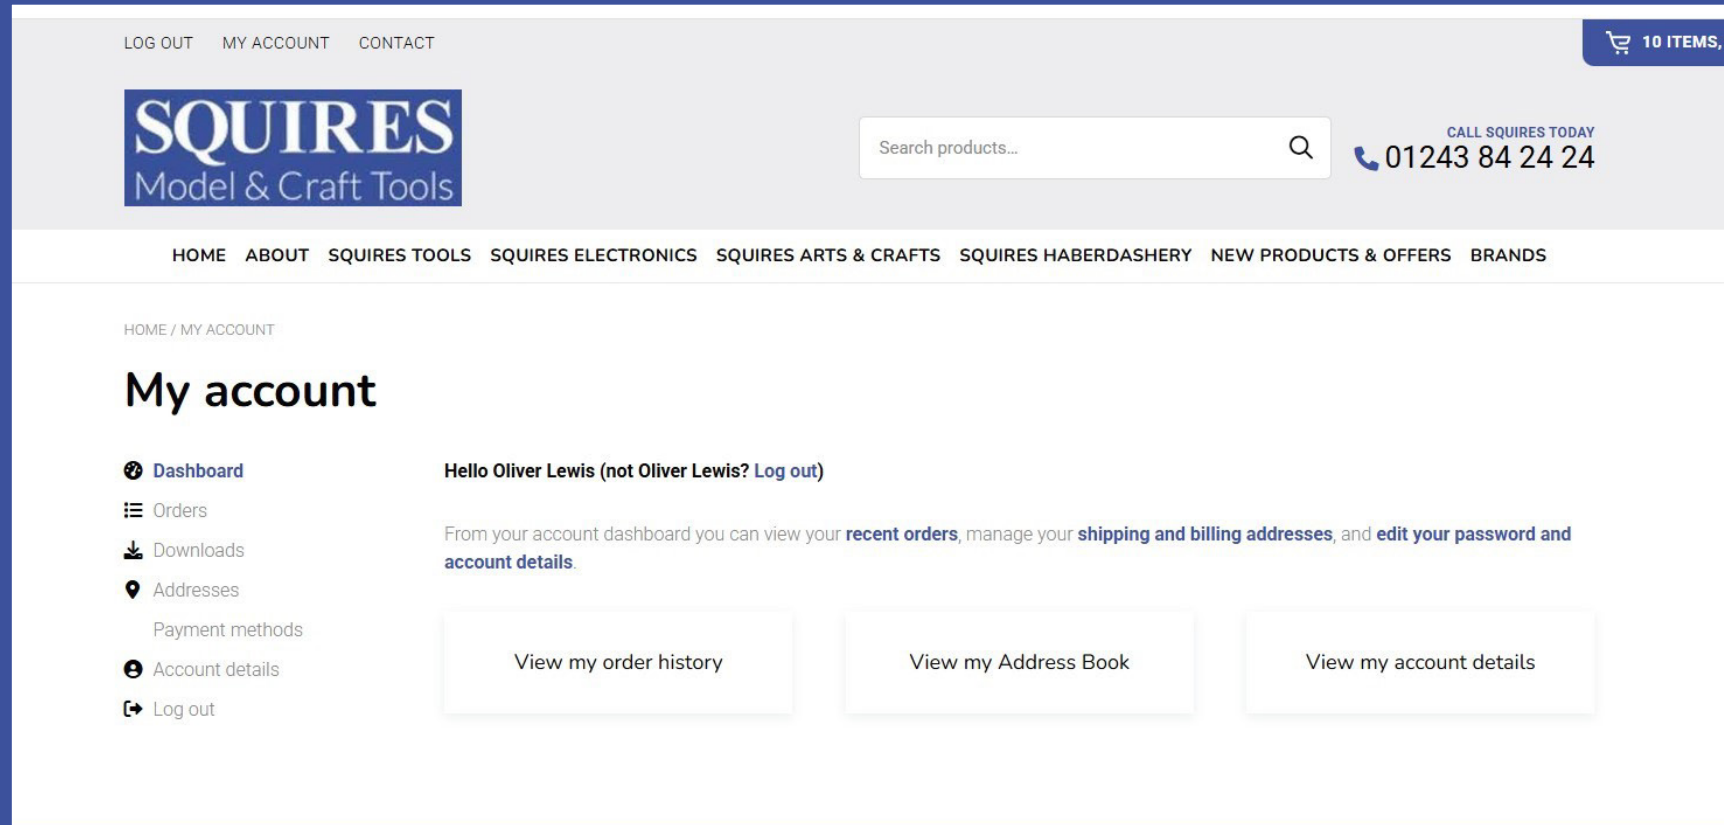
LOG OUT MY ACCOUNT CONTACT

10 ITEMS,

SQUIRES
Model & Craft Tools

Search products...

CALL SQUIRES TODAY
01243 84 24 24

HOME ABOUT SQUIRES TOOLS SQUIRES ELECTRONICS SQUIRES ARTS & CRAFTS SQUIRES HABERDASHERY NEW PRODUCTS & OFFERS BRANDS

HOME / MY ACCOUNT

My account

Dashboard
Orders
Downloads
Addresses
Payment methods
Account details
Log out

Hello Oliver Lewis (not Oliver Lewis? Log out)

From your account dashboard you can view your recent orders, manage your shipping and billing addresses, and edit your password and account details.

View my order history

View my Address Book

View my account details